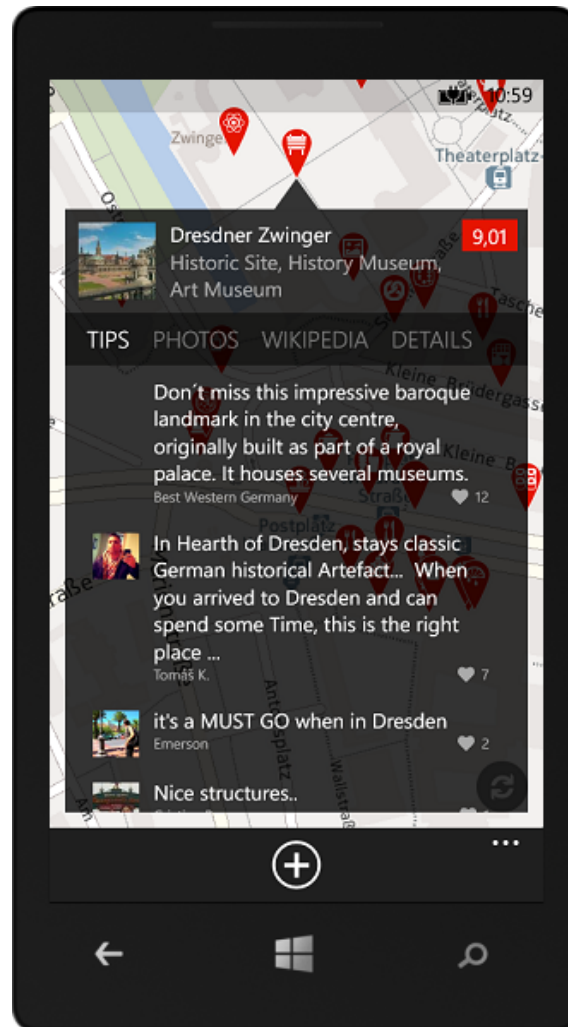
10:59

Zwinger

Theaterplatz

Dresdner Zwinger
Historic Site, History Museum, Art Museum

9,01

TIPS PHOTOS WIKIPEDIA DETAILS

Don´t miss this impressive baroque landmark in the city centre, originally built as part of a royal palace. It houses several museums.
Best Western Germany
12

In Hearth of Dresden, stays classic German historical Artefact... When you arrived to Dresden and can spend some Time, this is the right place ...
Tomas K.
7

it's a MUST GO when in Dresden
Emerson
2

Nice structures..

Postplatz

Kleine Brüdergasse

Straße

Wallstraße

Antonsplatz

...